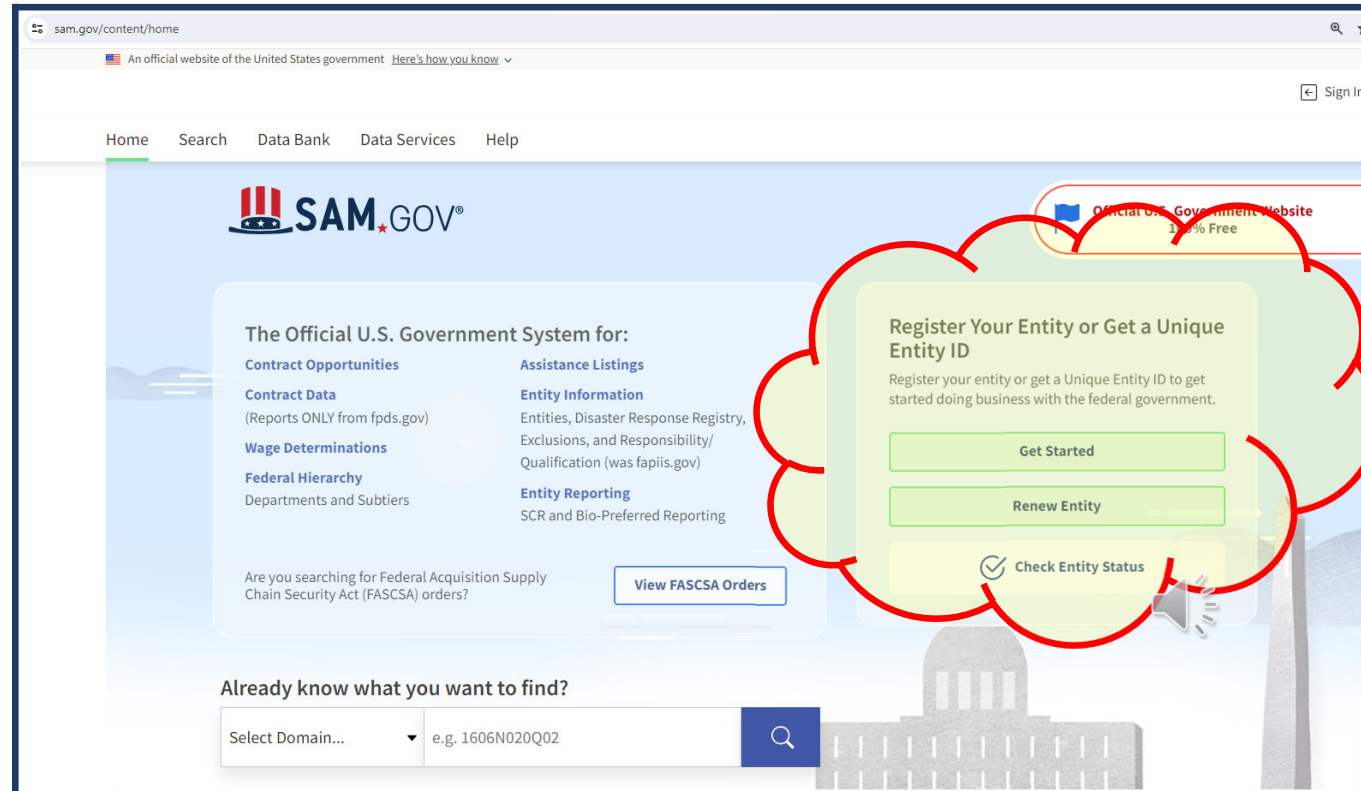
sam.gov/content/home

An official website of the United States government Here's how you know

Sign In

Home Search Data Bank Data Services Help

SAM.GOV®

Official U.S. Government Website
1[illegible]% Free

The Official U.S. Government System for:

Contract Opportunities

Contract Data
(Reports ONLY from fpds.gov)

Wage Determinations

Federal Hierarchy
Departments and Subtiers

Assistance Listings

Entity Information
Entities, Disaster Response Registry, Exclusions, and Responsibility/ Qualification (was fapiis.gov)

Entity Reporting
SCR and Bio-Preferred Reporting

Are you searching for Federal Acquisition Supply Chain Security Act (FASCSA) orders?

View FASCSA Orders

Register Your Entity or Get a Unique Entity ID

Register your entity or get a Unique Entity ID to get started doing business with the federal government.

Get Started

Renew Entity

Check Entity Status

Already know what you want to find?

Select Domain...

e.g. 1606N020Q02